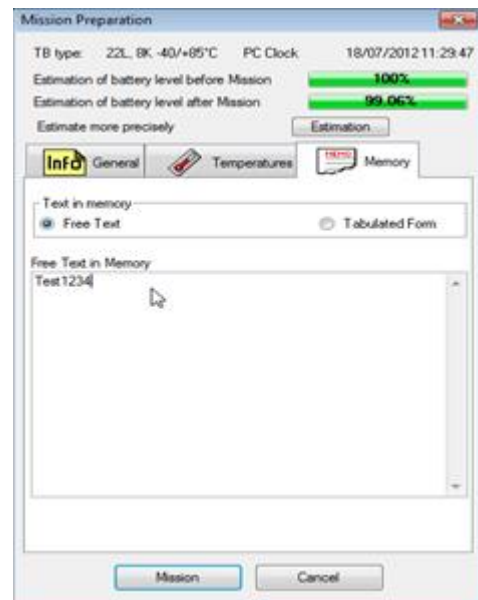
Mission Preparation

TB type: 22L, 8K -40/+85°C PC Clock 18/07/2012 11:29:47

Estimation of battery level before Mission 100%

Estimation of battery level after Mission 99.06%

Estimate more precisely Estimation

Info General Temperatures Memory

Text in memory

Free Text Tabulated Form

Free Text in Memory

Test1234

Mission Cancel